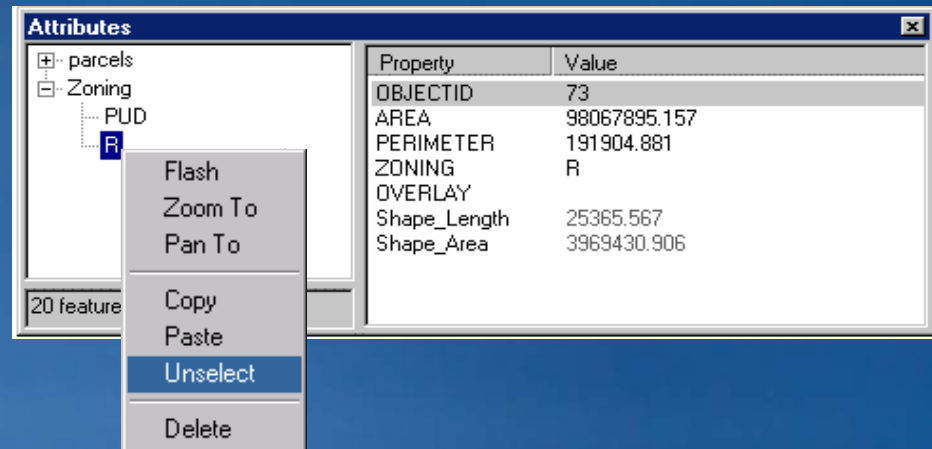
Attributes

parcels
Zoning
PUD
R

Flash
Zoom To
Pan To
Copy
Paste
Unselect
Delete

20 feature

| Property | Value |
|---|---|
| OBJECTID | 73 |
| AREA | 98067895.157 |
| PERIMETER | 191904.881 |
| ZONING | R |
| OVERLAY | |
| Shape_Length | 25365.567 |
| Shape_Area | 3969430.906 |